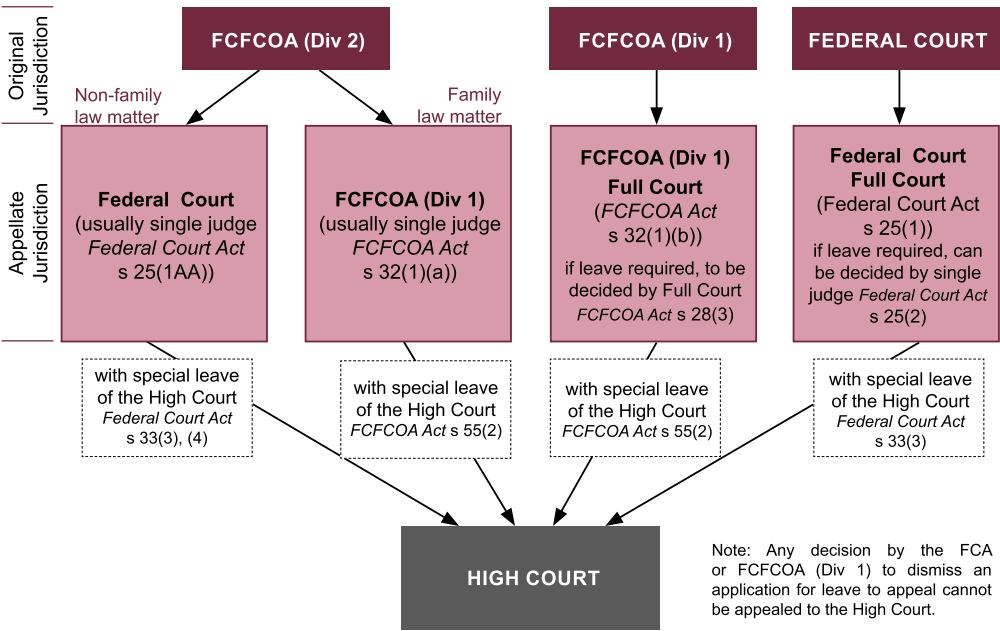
Original Jurisdiction

FCFCOA (Div 2)

FCFCOA (Div 1)

FEDERAL COURT

Non-family law matter

Family law matter

Appellate Jurisdiction

Federal Court
(usually single judge
Federal Court Act
s 25(1AA))

FCFCOA (Div 1)
(usually single judge
FCFCOA Act
s 32(1)(a))

FCFCOA (Div 1)
Full Court
(FCFCOA Act
s 32(1)(b))
if leave required, to be decided by Full Court
FCFCOA Act s 28(3)

Federal Court
Full Court
(Federal Court Act
s 25(1))
if leave required, can be decided by single judge Federal Court Act
s 25(2)

with special leave of the High Court
Federal Court Act
s 33(3), (4)

with special leave of the High Court
FCFCOA Act s 55(2)

with special leave of the High Court
FCFCOA Act s 55(2)

with special leave of the High Court
Federal Court Act
s 33(3)

HIGH COURT

Note: Any decision by the FCA or FCFCOA (Div 1) to dismiss an application for leave to appeal cannot be appealed to the High Court.